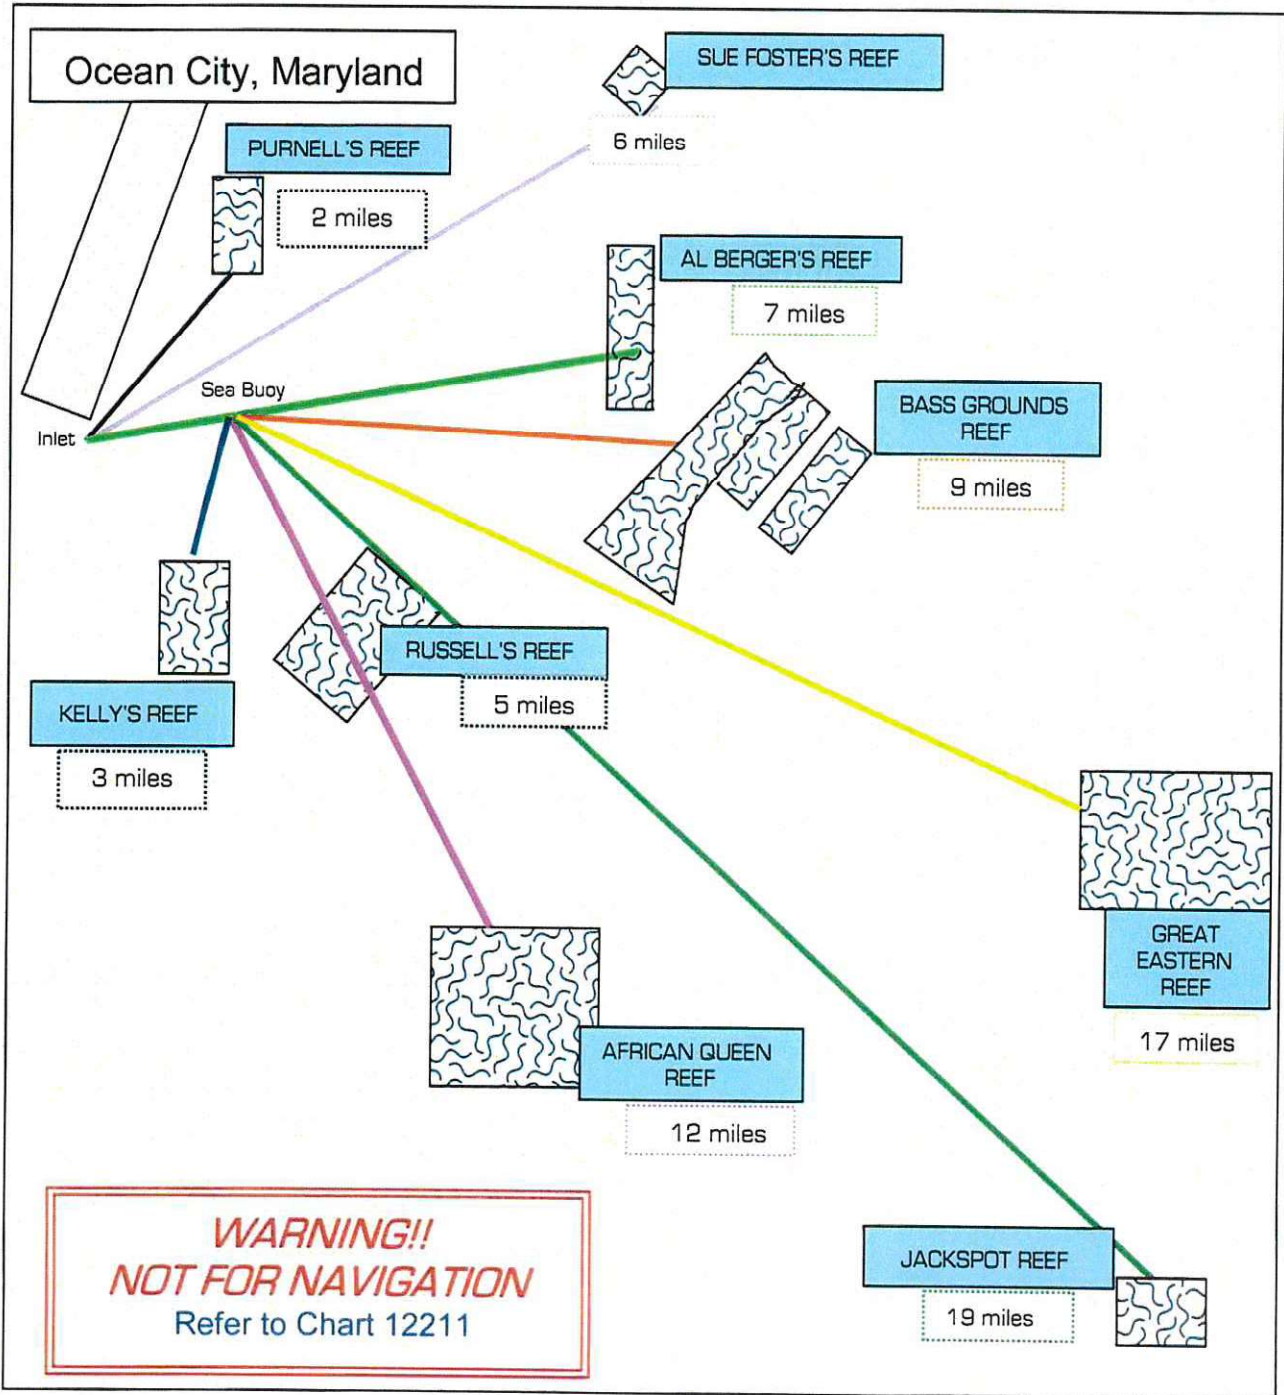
Ocean City, Maryland

SUE FOSTER'S REEF

6 miles

PURNELL'S REEF

2 miles

AL BERGER'S REEF

7 miles

Sea Buoy

Inlet

BASS GROUNDS REEF

9 miles

RUSSELL'S REEF

5 miles

KELLY'S REEF

3 miles

GREAT EASTERN REEF

17 miles

AFRICAN QUEEN REEF

12 miles

JACKSPOT REEF

19 miles

WARNING!!
NOT FOR NAVIGATION
Refer to Chart 12211